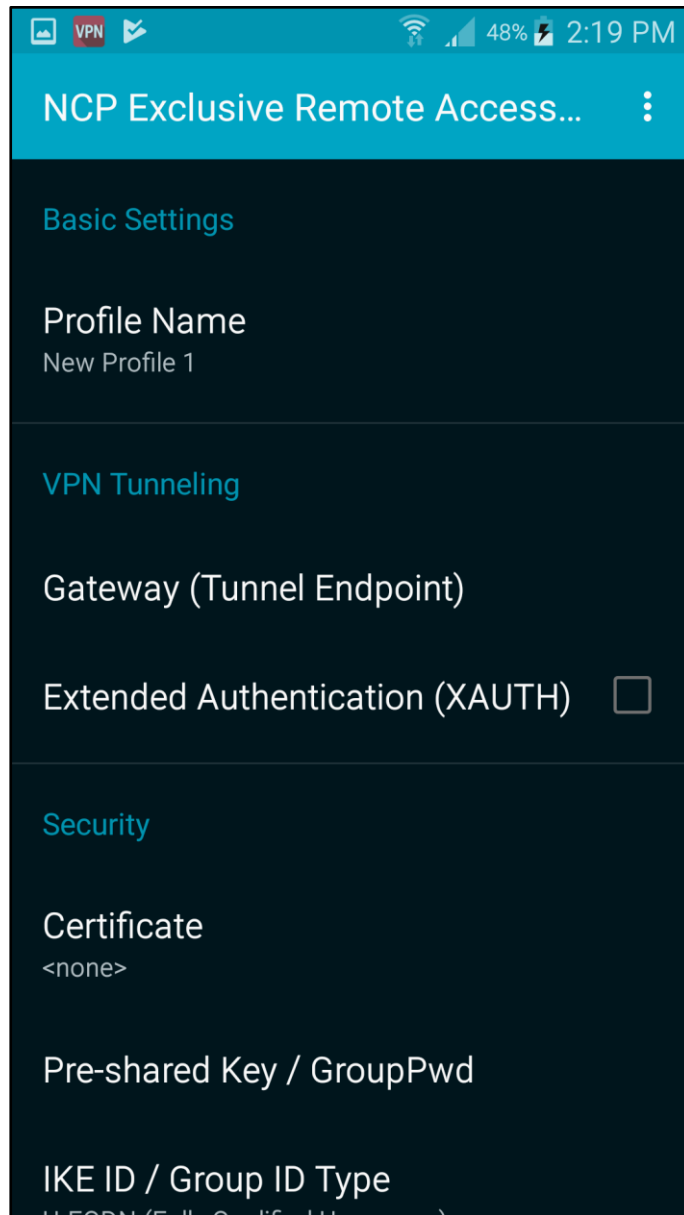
VPN 48% 2:19 PM

NCP Exclusive Remote Access...

Basic Settings

Profile Name
New Profile 1

VPN Tunneling

Gateway (Tunnel Endpoint)

Extended Authentication (XAUTH)

Security

Certificate
<none>

Pre-shared Key / GroupPwd

IKE ID / Group ID Type
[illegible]